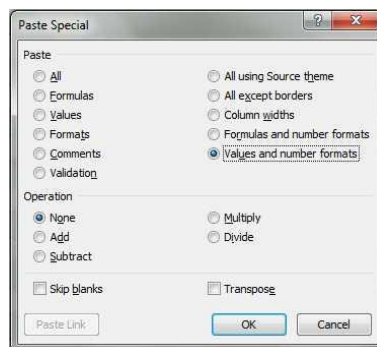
Paste Special

Paste

All

Formulas

Values

Formats

Comments

Validation

All using Source theme

All except borders

Column widths

Formulas and number formats

Values and number formats

Operation

None

Add

Subtract

Multiply

Divide

Skip blanks

Transpose

Paste Link

OK

Cancel